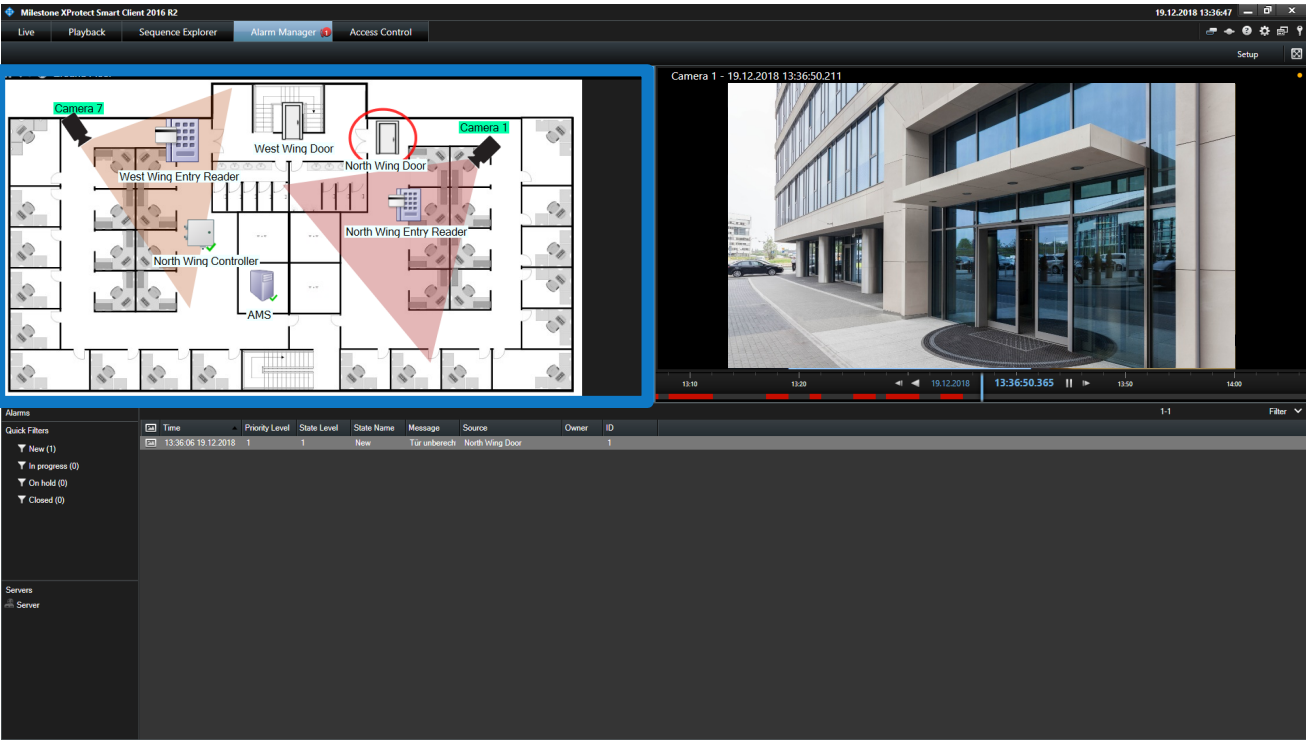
Milestone XProtect Smart Client 2016 R2

19.12.2018 13:36:47

Live
Playback
Sequence Explorer
Alarm Manager 1
Access Control

Setup

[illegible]

Camera 7
Camera 1
West Wing Door
North Wing Door
West Wing Entry Reader
North Wing Entry Reader
North Wing Controller
AMS

Camera 1 - 19.12.2018 13:36:50.211

13:10
13:20
19.12.2018
13:36:50.365
13:50
14:00

Alarms
1-1
Filter

Quick Filters
New (1)
In progress (0)
On hold (0)
Closed (0)

| Time | Priority Level | State Level | State Name | Message | Source | Owner | ID |
|---|---|---|---|---|---|---|---|
| 13:36:06 19.12.2018 | 1 | 1 | New | Tür unberech | North Wing Door | | 1 |

Servers
Server